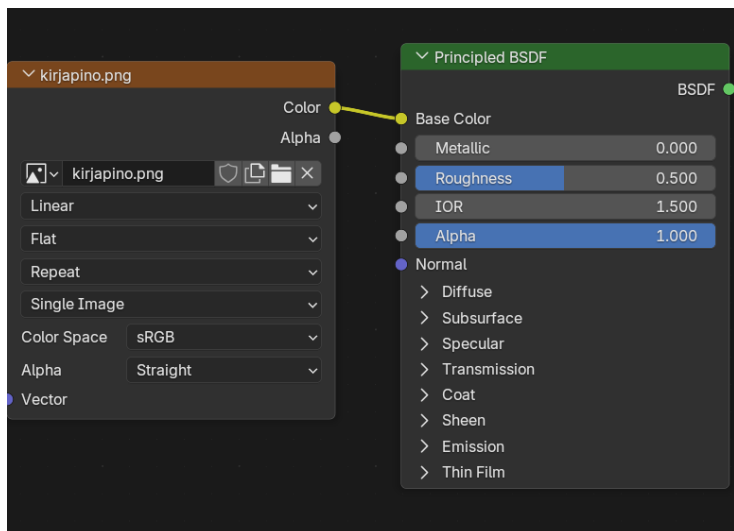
kirjapino.png

Color

Alpha

kirjapino.png

Linear

Flat

Repeat

Single Image

Color Space sRGB

Alpha Straight

Vector

Principled BSDF

BSDF

Base Color

Metallic 0.000

Roughness 0.500

IOR 1.500

Alpha 1.000

Normal

Diffuse

Subsurface

Specular

Transmission

Coat

Sheen

Emission

Thin Film